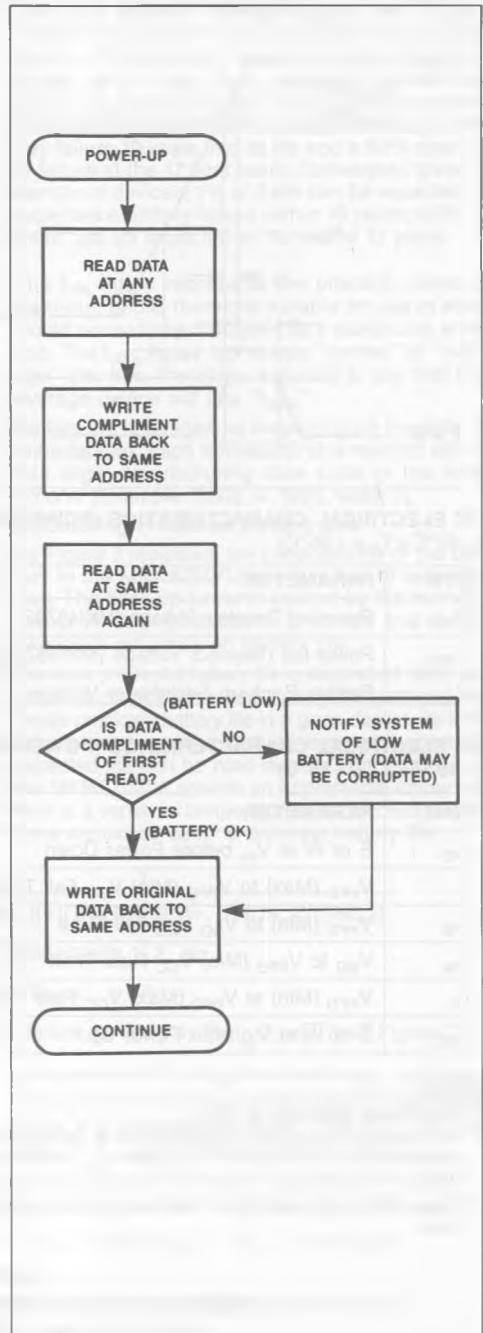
POWER-UP

READ DATA AT ANY ADDRESS

WRITE COMPLIMENT DATA BACK TO SAME ADDRESS

READ DATA AT SAME ADDRESS AGAIN

IS DATA COMPLIMENT OF FIRST READ?

(BATTERY LOW)

NO

NOTIFY SYSTEM OF LOW BATTERY (DATA MAY BE CORRUPTED)

YES (BATTERY OK)

WRITE ORIGINAL DATA BACK TO SAME ADDRESS

CONTINUE